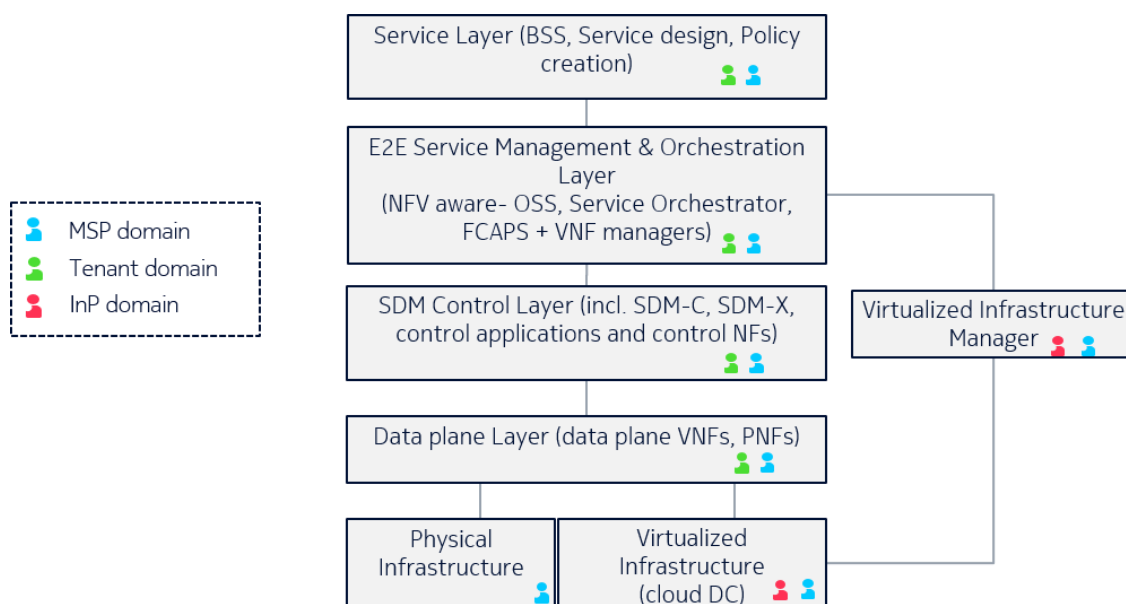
MSP domain
Tenant domain
InP domain

Service Layer (BSS, Service design, Policy creation)

E2E Service Management & Orchestration Layer
(NFV aware- OSS, Service Orchestrator, FCAPS + VNF managers)

SDM Control Layer (incl. SDM-C, SDM-X, control applications and control NFs)

Virtualized Infrastructure Manager

Data plane Layer (data plane VNFs, PNFs)

Physical Infrastructure

Virtualized Infrastructure (cloud DC)